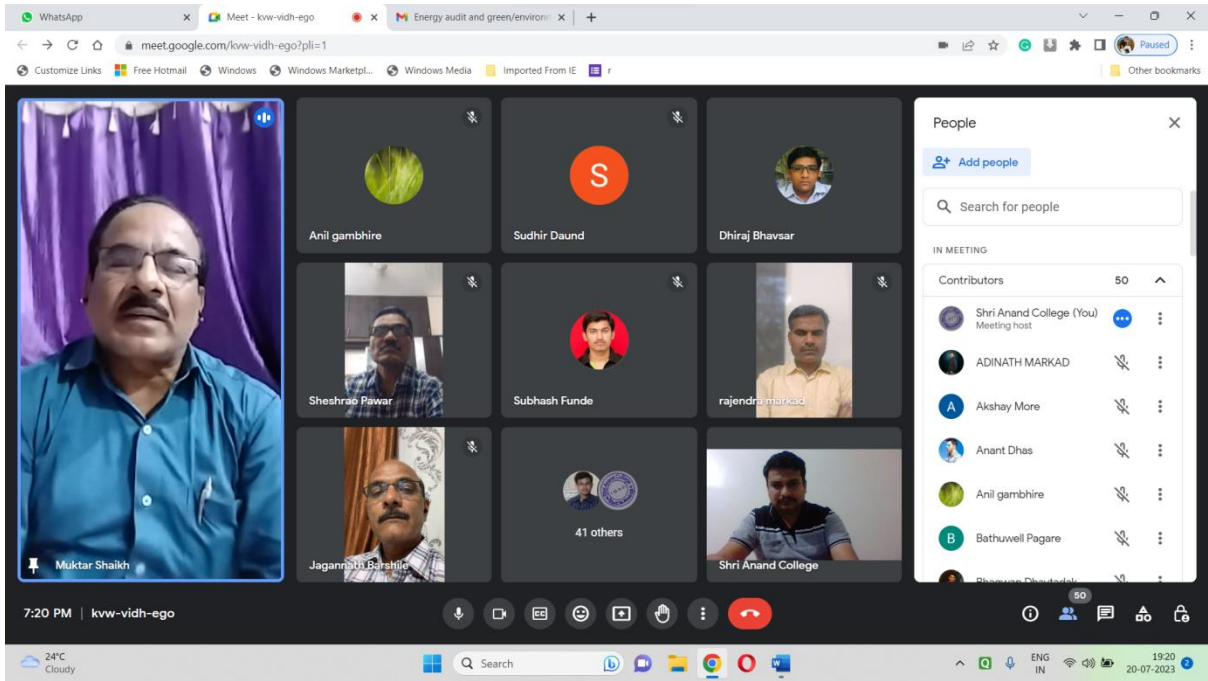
WhatsApp
Meet - kvw-vidh-ego
Energy audit and green/environ
meet.google.com/kvw-vidh-ego?pli=1
Paused
Customize Links Free Hotmail Windows Windows Marketpl... Windows Media Imported From IE r
Other bookmarks

Muktar Shaikh
Anil gambhire
S
Sudhir Daund
Dhiraj Bhavsar
Sheshrao Pawar
Subhash Funde
rajendra markad
Jagannath Barshile
41 others
Shri Anand College

People
Add people
Search for people
IN MEETING
Contributors 50
Shri Anand College (You)
Meeting host
ADINATH MARKAD
A Akshay More
Anant Dhas
Anil gambhire
B Bathuwell Pagare

7:20 PM | kvw-vidh-ego
50

24°C
Cloudy
Search
ENG IN
19:20
20-07-2023